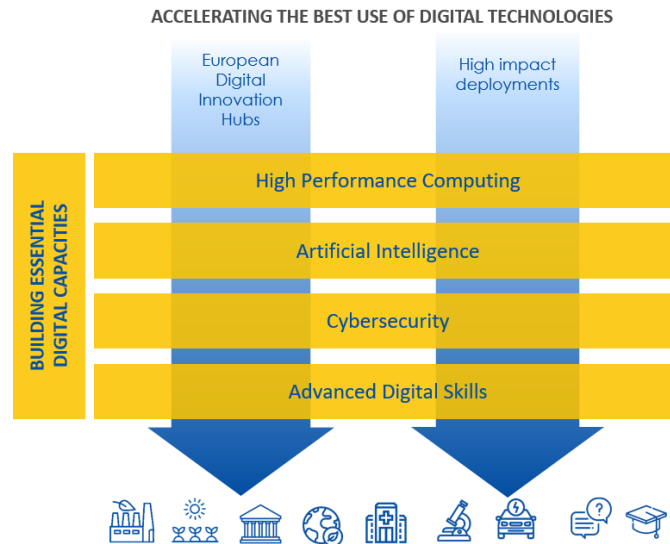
ACCELERATING THE BEST USE OF DIGITAL TECHNOLOGIES

European Digital Innovation Hubs

High impact deployments

BUILDING ESSENTIAL DIGITAL CAPACITIES

High Performance Computing

Artificial Intelligence

Cybersecurity

Advanced Digital Skills